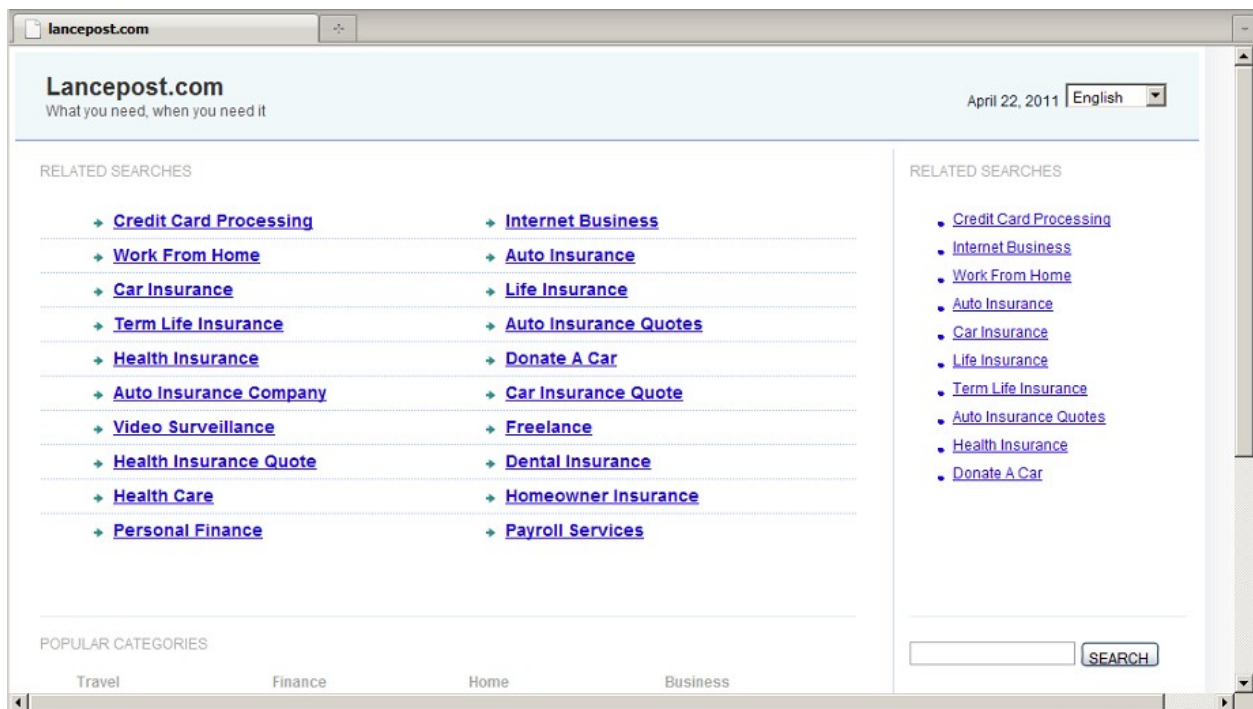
lancepost.com

Lancepost.com
What you need, when you need it

April 22, 2011 English

RELATED SEARCHES

Credit Card Processing
Internet Business
Work From Home
Auto Insurance
Car Insurance
Life Insurance
Term Life Insurance
Auto Insurance Quotes
Health Insurance
Donate A Car
Auto Insurance Company
Car Insurance Quote
Video Surveillance
Freelance
Health Insurance Quote
Dental Insurance
Health Care
Homeowner Insurance
Personal Finance
Payroll Services

RELATED SEARCHES

Credit Card Processing
Internet Business
Work From Home
Auto Insurance
Car Insurance
Life Insurance
Term Life Insurance
Auto Insurance Quotes
Health Insurance
Donate A Car

POPULAR CATEGORIES

Travel
Finance
Home
Business

SEARCH